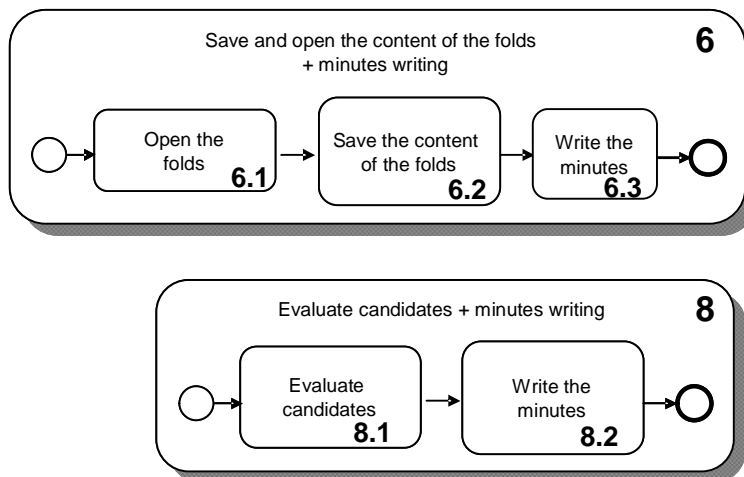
Save and open the content of the folds + minutes writing

6

Open the folds

6.1

Save the content of the folds

6.2

Write the minutes

6.3

Evaluate candidates + minutes writing

8

Evaluate candidates

8.1

Write the minutes

8.2